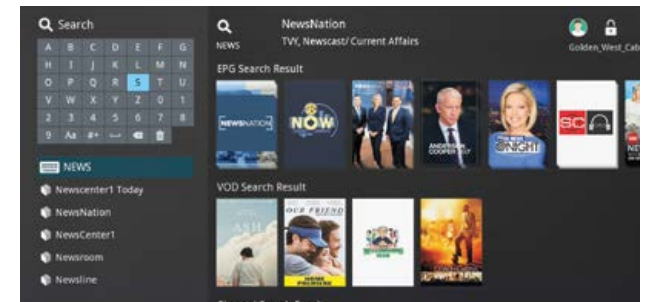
Search

| A | B | C | D | E | F | G |
|---|---|---|---|---|---|---|
| H | I | J | K | L | M | N |
| O | P | Q | R | S | T | U |
| V | W | X | Y | Z | 0 | 1 |
| 2 | 3 | 4 | 5 | 6 | 7 | 8 |
| 9 | Aa | #+ |  |  |  |  |

NEWS

Newscenter1 Today

NewsNation

NewsCenter1

Newsroom

Newsline

NEWS

NewsNation

TVY, Newscast/ Current Affairs

Golden_West_Cab

EPG Search Result

NEWSNATION

NOW

ANDERSON COOPER 360°

FOX NEWS @NIGHT

SC

VOD Search Result

OUR FRIEND